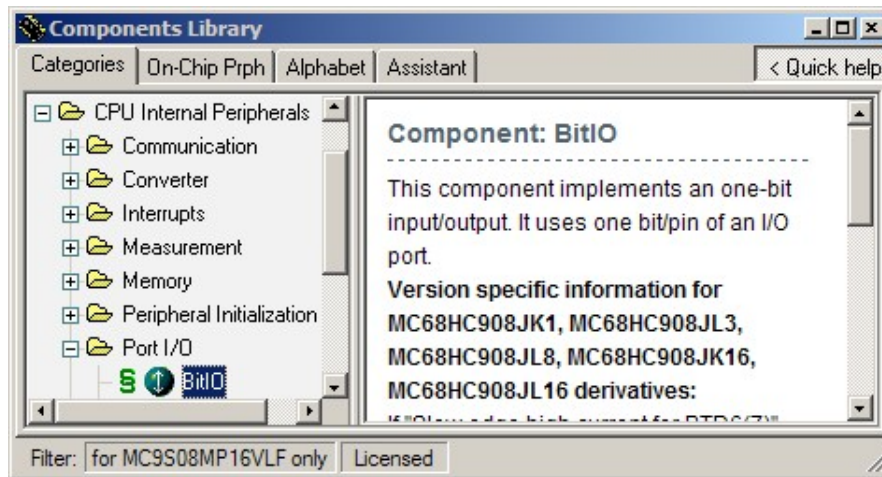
Components Library

Categories | On-Chip Prph | Alphabet | Assistant | < Quick help

CPU Internal Peripherals
Communication
Converter
Interrupts
Measurement
Memory
Peripheral Initialization
Port I/O
§ BitIO

Component: BitIO

This component implements an one-bit input/output. It uses one bit/pin of an I/O port.

**Version specific information for MC68HC908JK1, MC68HC908JL3, MC68HC908JL8, MC68HC908JK16, MC68HC908JL16 derivatives:**

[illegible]

Filter: for MC9S08MP16VLF only | Licensed